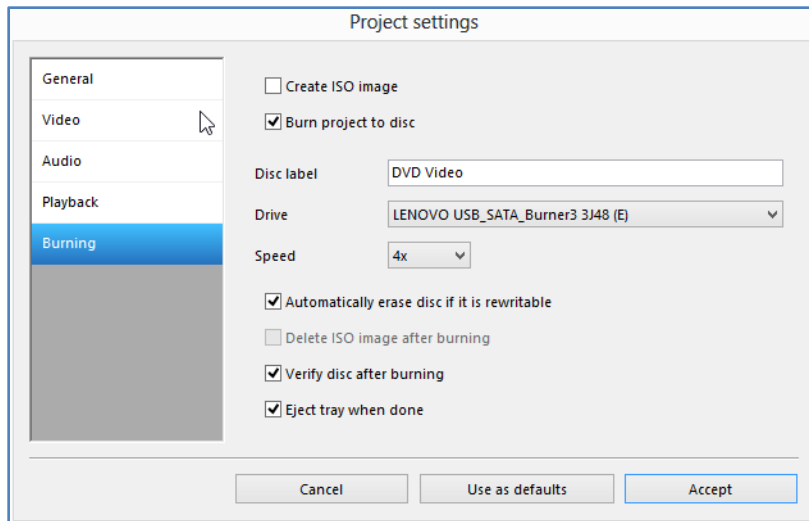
Project settings

General
Video
Audio
Playback
Burning

Create ISO image
Burn project to disc

Disc label
DVD Video

Drive
LENOVO USB_SATA_Burner3 3J48 (E)

Speed
4x

Automatically erase disc if it is rewritable
Delete ISO image after burning
Verify disc after burning
Eject tray when done

Cancel
Use as defaults
Accept